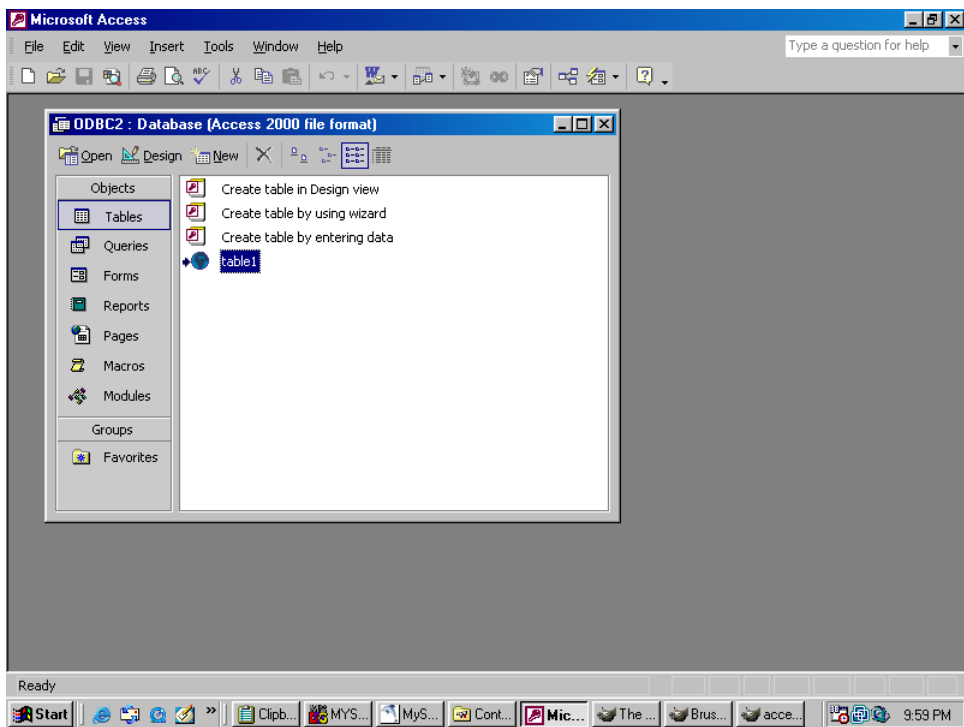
Microsoft Access

File Edit View Insert Tools Window Help

Type a question for help

ODBC2 : Database (Access 2000 file format)

Open Design New

Objects

Tables

Queries

Forms

Reports

Pages

Macros

Modules

Groups

Favorites

Create table in Design view

Create table by using wizard

Create table by entering data

table1

Ready

Start

Clipb...

MYS...

MyS...

Cont...

Mic...

The ...

Brus...

acce...

9:59 PM